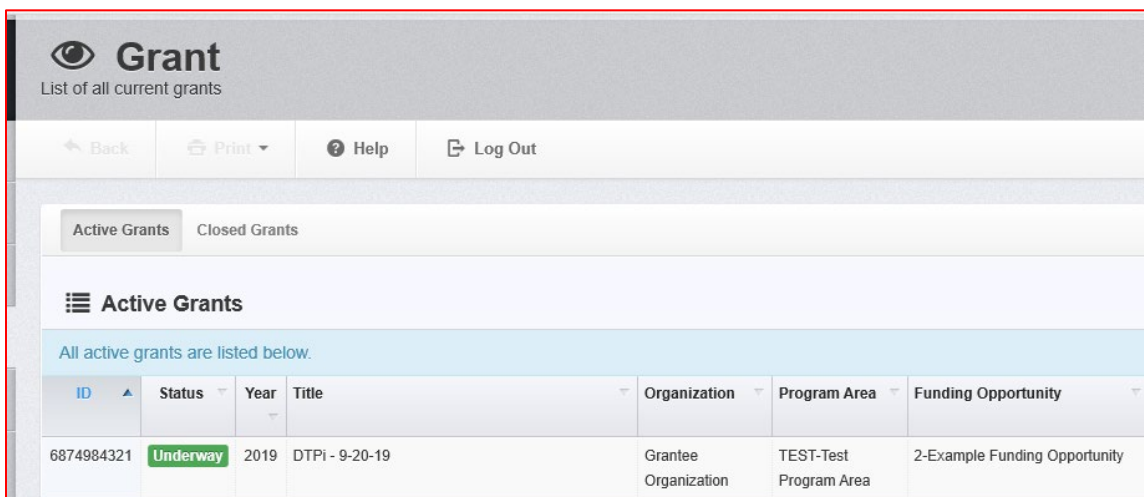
Grant
List of all current grants

Back Print Help Log Out

Active Grants Closed Grants

Active Grants

All active grants are listed below.

| ID | Status | Year | Title | Organization | Program Area | Funding Opportunity |
|---|---|---|---|---|---|---|
| 6874984321 | Underway | 2019 | DTPi - 9-20-19 | Grantee Organization | TEST-Test Program Area | 2-Example Funding Opportunity |